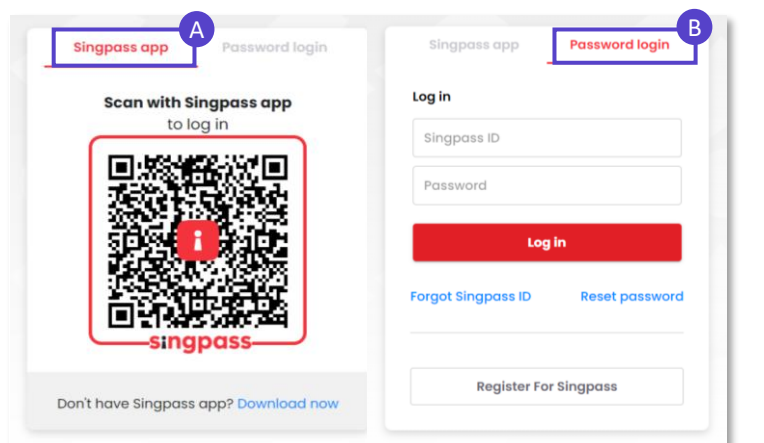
A

Singpass app

Password login

Scan with Singpass app to log in

singpass

Don't have Singpass app? Download now

B

Singpass app

Password login

Log in

Singpass ID

Password

Log in

Forgot Singpass ID

Reset password

Register For Singpass